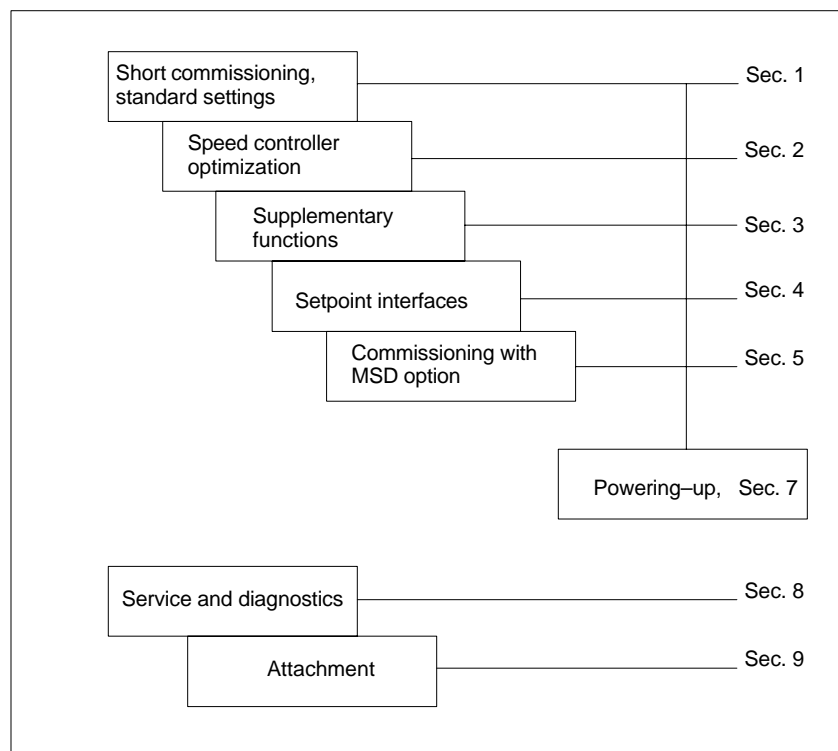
Short commissioning, standard settings

Sec. 1

Speed controller optimization

Sec. 2

Supplementary functions

Sec. 3

Setpoint interfaces

Sec. 4

Commissioning with MSD option

Sec. 5

Powering–up, Sec. 7

Service and diagnostics

Sec. 8

Attachment

Sec. 9